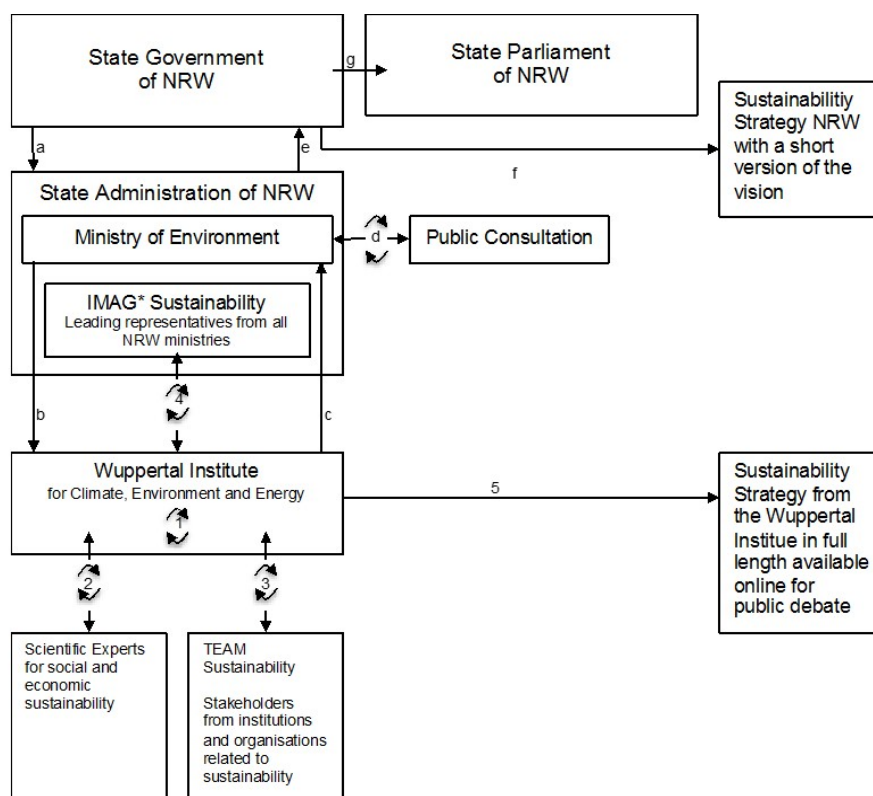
State Government of NRW

g

State Parliament of NRW

Sustainabilitiy Strategy NRW with a short version of the vision

a

e

f

State Administration of NRW

Ministry of Environment

d

Public Consultation

IMAG* Sustainability
Leading representatives from all NRW ministries

4

b

c

Wuppertal Institute
for Climate, Environment and Energy

1

5

Sustainability Strategy from the Wuppertal Institue in full length available online for public debate

2

3

Scientific Experts for social and economic sustainability

TEAM Sustainability

Stakeholders from institutions and organisations related to sustainability